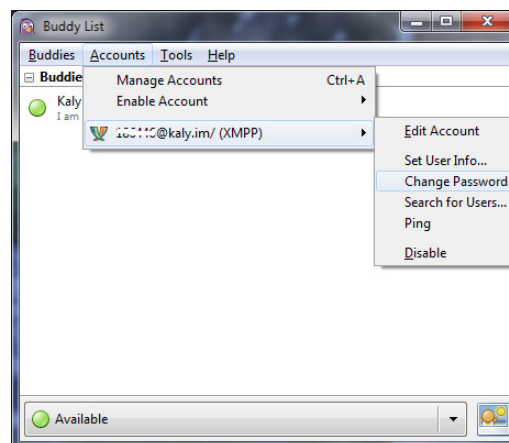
Buddy List

Buddies Accounts Tools Help

Buddie

Kaly

I am

Manage Accounts Ctrl+A

Enable Account

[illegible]@kaly.im/ (XMPP)

Edit Account

Set User Info...

Change Password

Search for Users...

Ping

Disable

Available